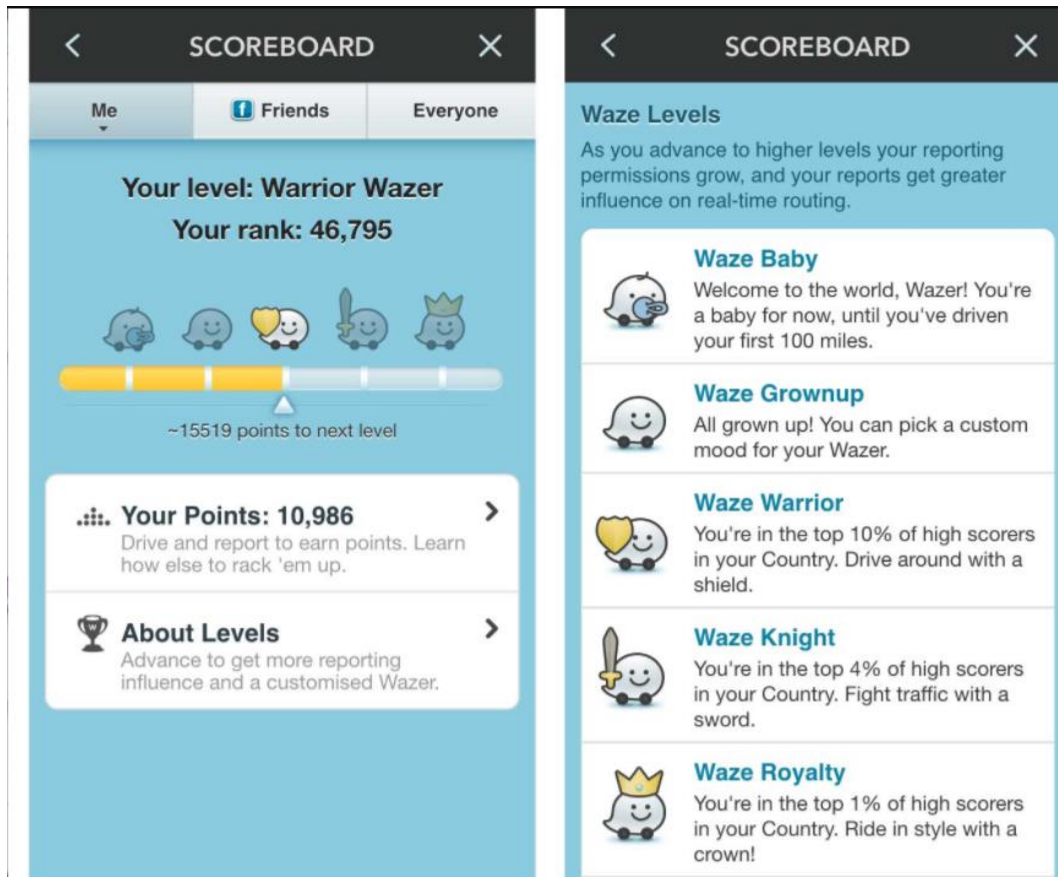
< SCOREBOARD ×

Me

Friends

Everyone

Your level: Warrior Wazer

Your rank: 46,795

~15519 points to next level

Your Points: 10,986

Drive and report to earn points. Learn how else to rack 'em up.

About Levels

Advance to get more reporting influence and a customised Wazer.

< SCOREBOARD ×

Waze Levels

As you advance to higher levels your reporting permissions grow, and your reports get greater influence on real-time routing.

Waze Baby

Welcome to the world, Wazer! You're a baby for now, until you've driven your first 100 miles.

Waze Grownup

All grown up! You can pick a custom mood for your Wazer.

Waze Warrior

You're in the top 10% of high scorers in your Country. Drive around with a shield.

Waze Knight

You're in the top 4% of high scorers in your Country. Fight traffic with a sword.

Waze Royalty

You're in the top 1% of high scorers in your Country. Ride in style with a crown!